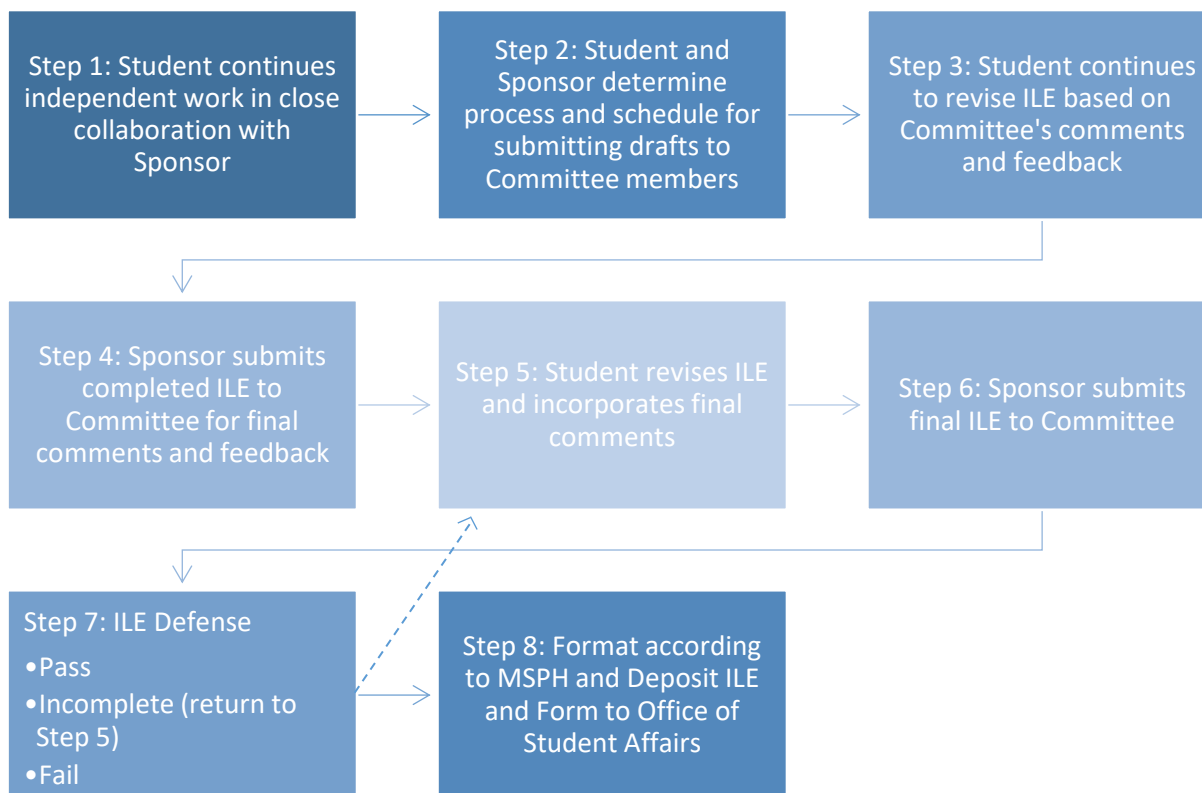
Step 1: Student continues independent work in close collaboration with Sponsor

Step 2: Student and Sponsor determine process and schedule for submitting drafts to Committee members

Step 3: Student continues to revise ILE based on Committee's comments and feedback

Step 4: Sponsor submits completed ILE to Committee for final comments and feedback

Step 5: Student revises ILE and incorporates final comments

Step 6: Sponsor submits final ILE to Committee

Step 7: ILE Defense
•Pass
•Incomplete (return to Step 5)
•Fail

Step 8: Format according to MSPH and Deposit ILE and Form to Office of Student Affairs